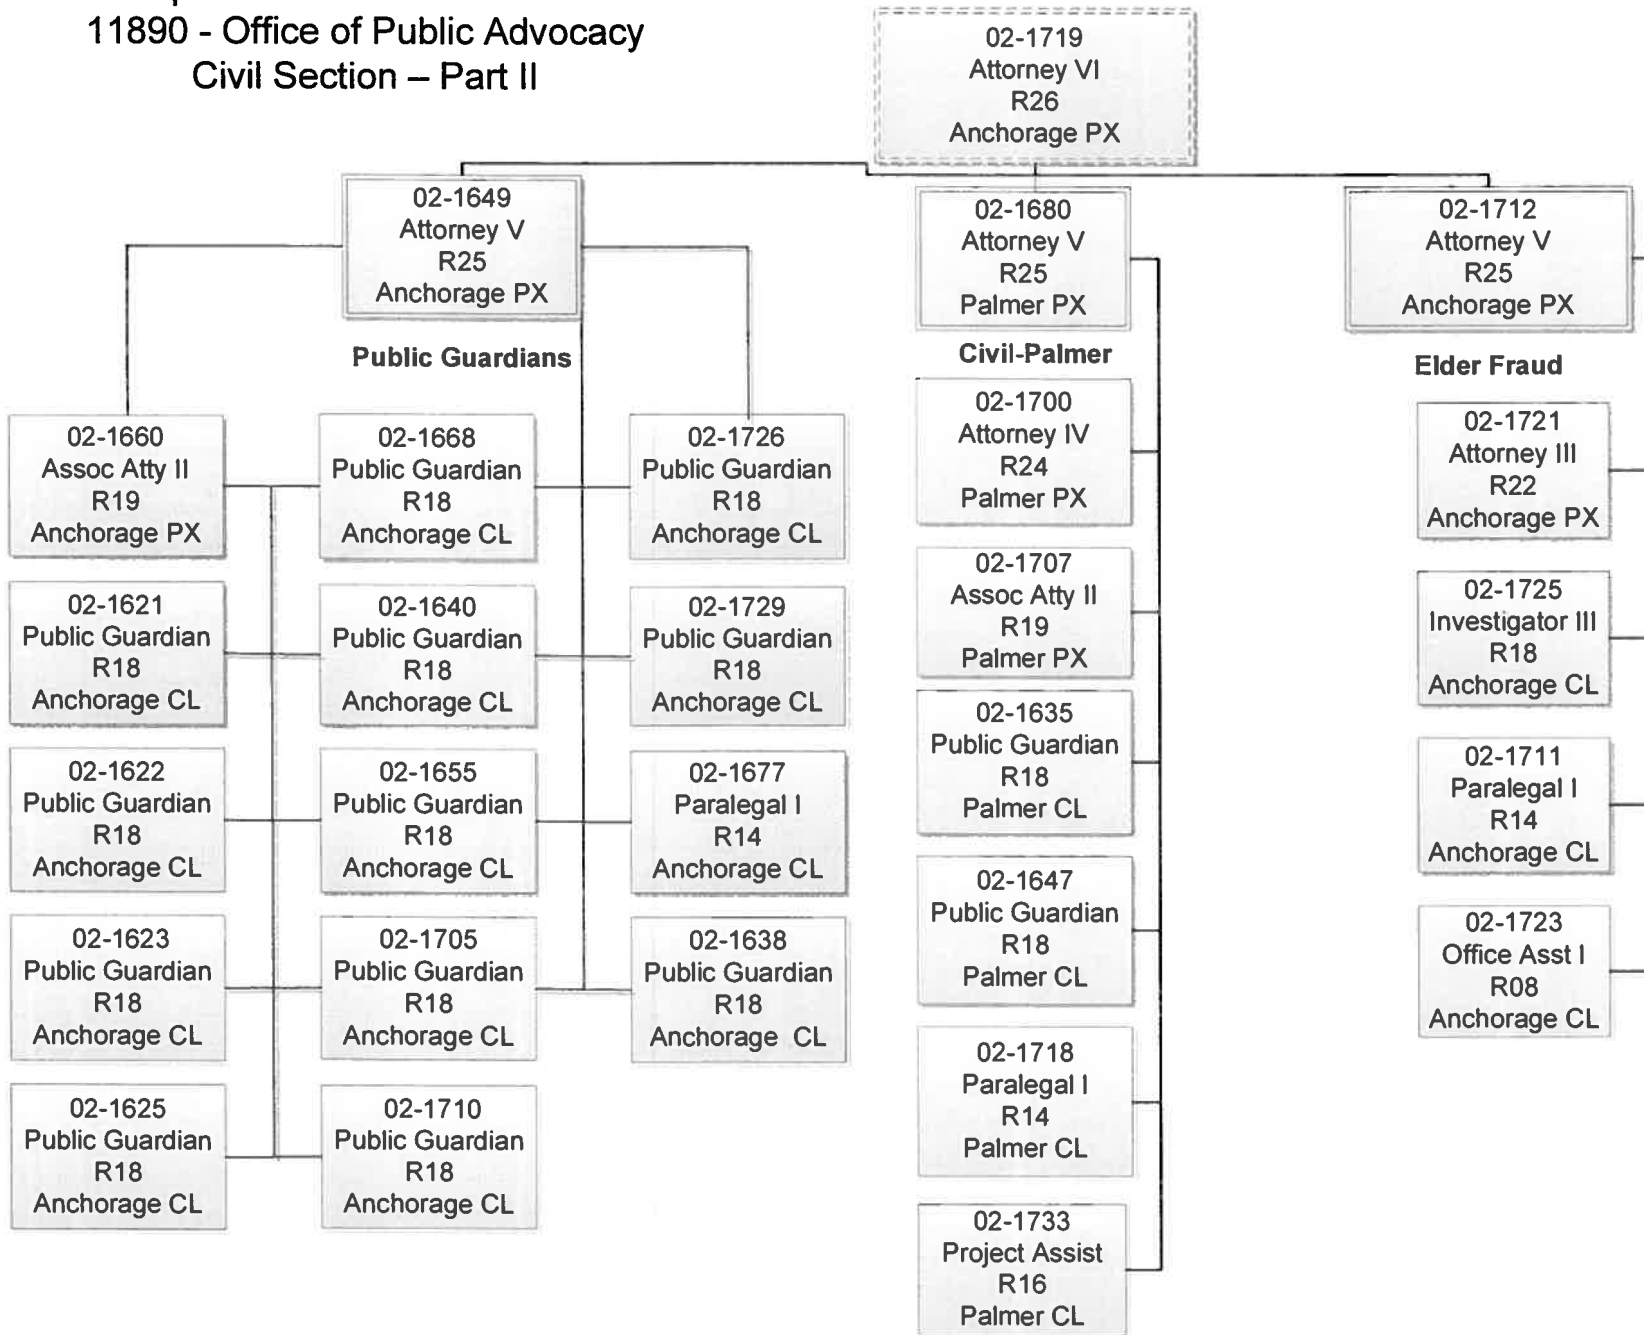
11890 - Office of Public Advocacy
Civil Section – Part II

02-1719
Attorney VI
R26
Anchorage PX

02-1649
Attorney V
R25
Anchorage PX

Public Guardians

02-1660
Assoc Atty II
R19
Anchorage PX

02-1621
Public Guardian
R18
Anchorage CL

02-1622
Public Guardian
R18
Anchorage CL

02-1623
Public Guardian
R18
Anchorage CL

02-1625
Public Guardian
R18
Anchorage CL

02-1668
Public Guardian
R18
Anchorage CL

02-1640
Public Guardian
R18
Anchorage CL

02-1655
Public Guardian
R18
Anchorage CL

02-1705
Public Guardian
R18
Anchorage CL

02-1710
Public Guardian
R18
Anchorage CL

02-1726
Public Guardian
R18
Anchorage CL

02-1729
Public Guardian
R18
Anchorage CL

02-1677
Paralegal I
R14
Anchorage CL

02-1638
Public Guardian
R18
Anchorage CL

02-1680
Attorney V
R25
Palmer PX

Civil-Palmer

02-1700
Attorney IV
R24
Palmer PX

02-1707
Assoc Atty II
R19
Palmer PX

02-1635
Public Guardian
R18
Palmer CL

02-1647
Public Guardian
R18
Palmer CL

02-1718
Paralegal I
R14
Palmer CL

02-1733
Project Assist
R16
Palmer CL

02-1712
Attorney V
R25
Anchorage PX

Elder Fraud

02-1721
Attorney III
R22
Anchorage PX

02-1725
Investigator III
R18
Anchorage CL

02-1711
Paralegal I
R14
Anchorage CL

02-1723
Office Asst I
R08
Anchorage CL